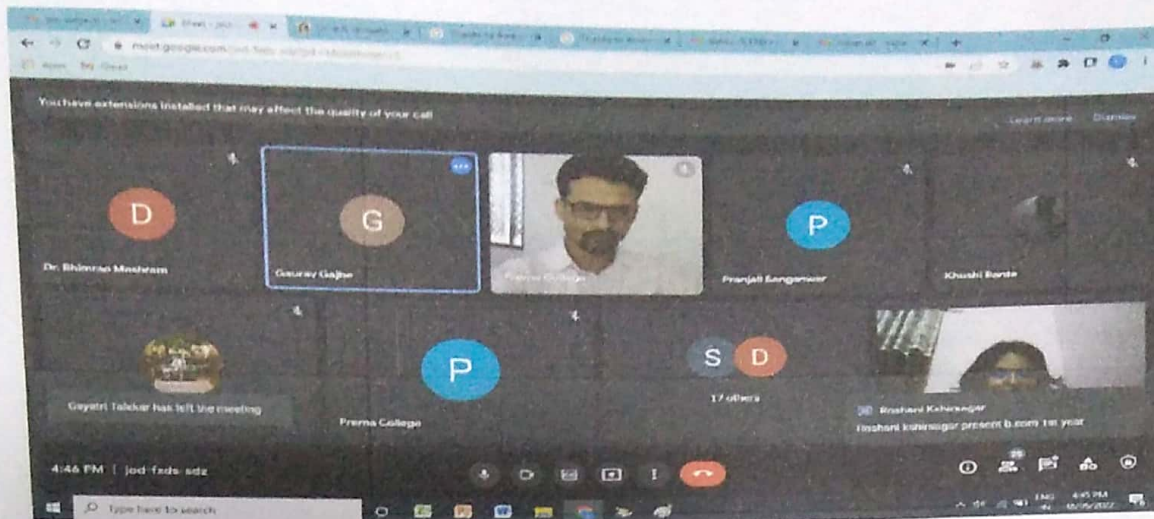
meet.google.com/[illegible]

You have extensions installed that may affect the quality of your call

Learn more Dismiss

D
Dr. Bhimrao Meshram

G
Gaurav Gajbe

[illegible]

P
Pranjali Sangamwar

Khushi Barde

Gayatri Takkar has left the meeting

P
Prerna College

S D
17 others

Roshani Kshirsagar
Roshani kshirsagar present b.com 1st year

4:46 PM | jod-fxds-sdz

Type here to search

ENG 4:45 PM